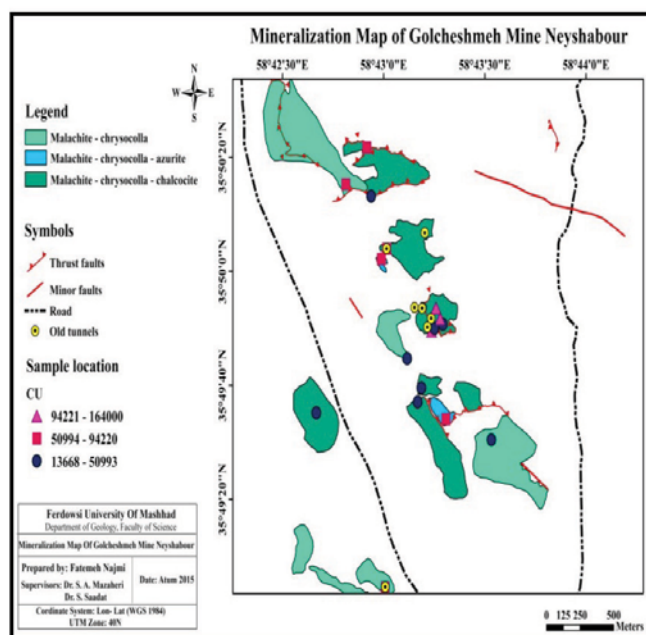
Mineralization Map of Golcheshmeh Mine Neyshabour

58°42'30"E
58°43'0"E
58°43'30"E
58°44'0"E

N
W
E
S

35°50'20"N
35°50'0"N
35°49'40"N
35°49'20"N

Legend
Malachite - chrysocolla
Malachite - chrysocolla - azurite
Malachite - chrysocolla - chalcocite

Symbols
Thrust faults
Minor faults
Road
Old tunnels

Sample location
CU
94221 - 164000
50994 - 94220
13668 - 50993

Ferdowsi University Of Mashhad
Department of Geology, Faculty of Science
Mineralization Map Of Golcheshmeh Mine Neyshabour
Prepared by: Fatemeh Najmi
Supervisors: Dr. S. A. Mazaheri
Dr. S. Saadat
Date: Atum 2015
Cordinate System: Lon- Lat (WGS 1984)
UTM Zone: 40N

0 125 250 500
Meters